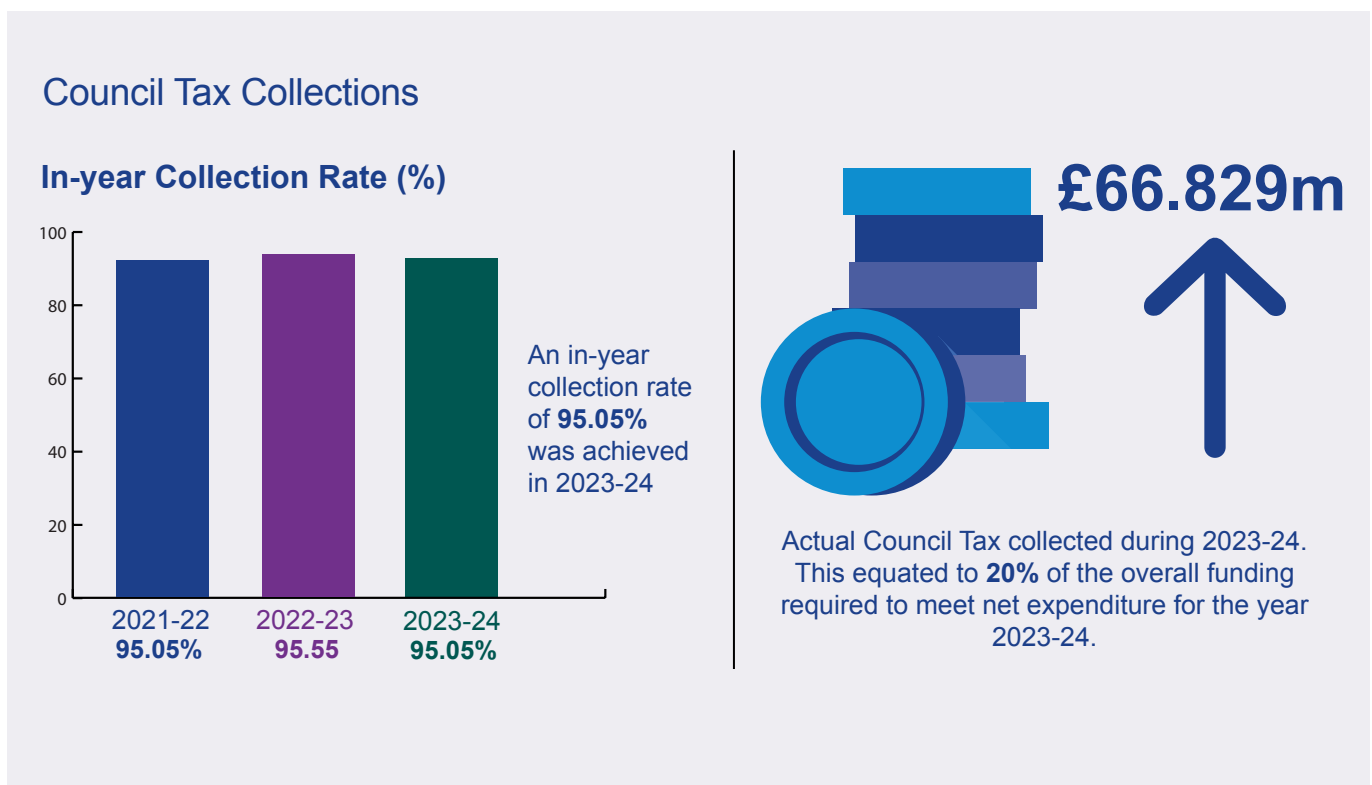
Council Tax Collections

In-year Collection Rate (%)

100
80
60
40
20
0

2021-22
95.05%

2022-23
95.55

2023-24
95.05%

An in-year collection rate of **95.05%** was achieved in 2023-24

£66.829m

Actual Council Tax collected during 2023-24. This equated to **20%** of the overall funding required to meet net expenditure for the year 2023-24.